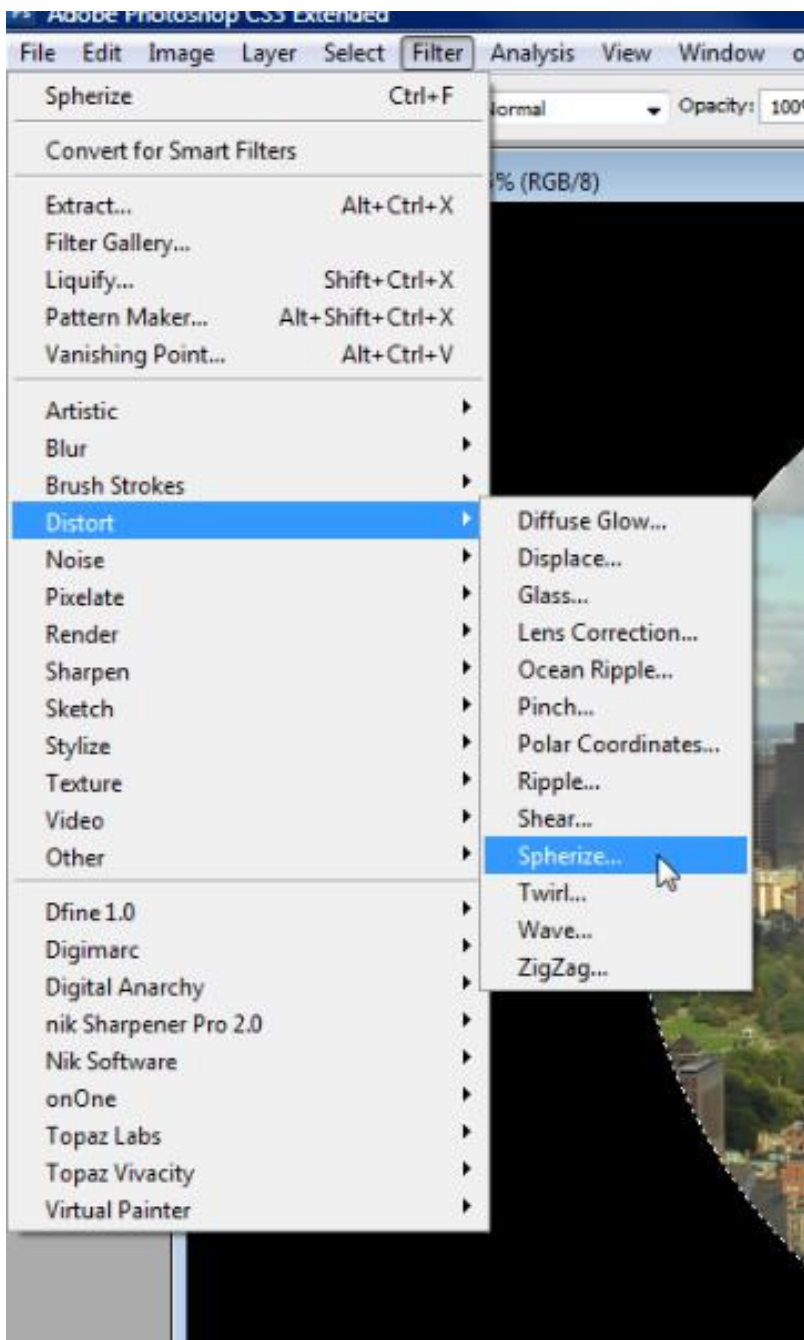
Adobe Photoshop CS3 Extended

File Edit Image Layer Select Filter Analysis View Window

Spherize Ctrl+F

Convert for Smart Filters

Extract... Alt+Ctrl+X
Filter Gallery...
Liquify... Shift+Ctrl+X
Pattern Maker... Alt+Shift+Ctrl+X
Vanishing Point... Alt+Ctrl+V

Artistic
Blur
Brush Strokes
Distort
Noise
Pixelate
Render
Sharpen
Sketch
Stylize
Texture
Video
Other

Dfine 1.0
Digimarc
Digital Anarchy
nik Sharpener Pro 2.0
Nik Software
onOne
Topaz Labs
Topaz Vivacity
Virtual Painter

Diffuse Glow...
Displace...
Glass...
Lens Correction...
Ocean Ripple...
Pinch...
Polar Coordinates...
Ripple...
Shear...
Spherize...
Twirl...
Wave...
ZigZag...

Normal
Opacity: 100
% (RGB/8)